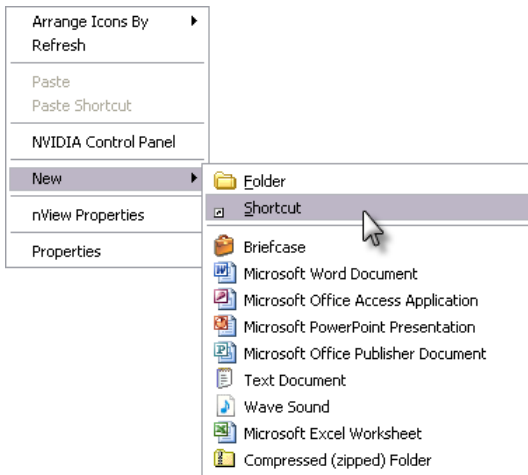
Arrange Icons By
Refresh

Paste
Paste Shortcut

NVIDIA Control Panel

New

nView Properties

Properties

Folder
Shortcut

Briefcase
Microsoft Word Document
Microsoft Office Access Application
Microsoft PowerPoint Presentation
Microsoft Office Publisher Document
Text Document
Wave Sound
Microsoft Excel Worksheet
Compressed (zipped) Folder